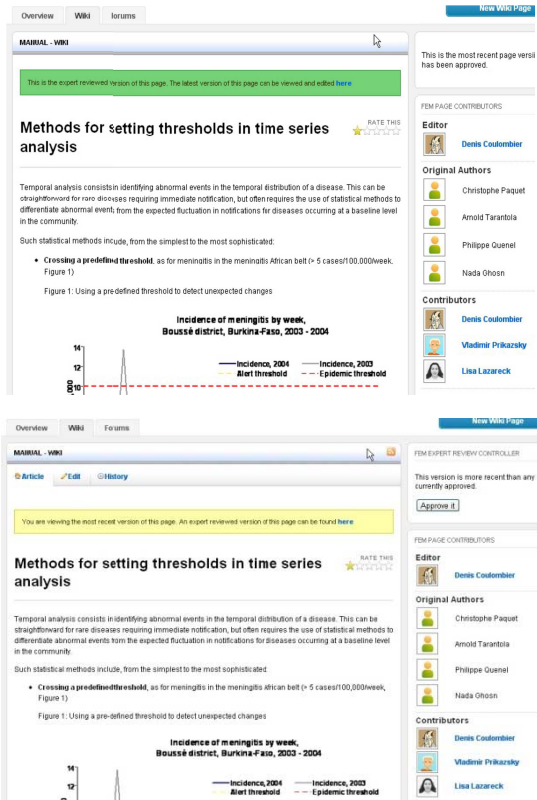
Overview Wiki forums

New Wiki Page

MANUAL - WIKI

This is the expert reviewed version of this page. The latest version of this page can be viewed and edited here

Methods for setting thresholds in time series analysis

RATE THIS

Temporal analysis consists in identifying abnormal events in the temporal distribution of a disease. This can be straightforward for rare diseases requiring immediate notification, but often requires the use of statistical methods to differentiate abnormal events from the expected fluctuation in notifications for diseases occurring at a baseline level in the community.

Such statistical methods include, from the simplest to the most sophisticated:

- Crossing a predefined threshold, as for meningitis in the meningitis African belt (> 5 cases/100,000/week, Figure 1)

Figure 1: Using a pre-defined threshold to detect unexpected changes

Incidence of meningitis by week,
Boussé district, Burkina-Faso, 2003 - 2004

14
12
10
.000

Incidence, 2004
Incidence, 2003
Alert threshold
Epidemic threshold

This is the most recent page version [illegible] has been approved.

FEM PAGE CONTRIBUTORS

Editor
Denis Coulombier

Original Authors
Christophe Paquet
Arnold Tarantola
Philippe Quenel
Nada Ghosn

Contributors
Denis Coulombier
Vladimir Prikazsky
Lisa Lazareck

Overview Wiki Forums

New Wiki Page

MANUAL - WIKI

Article Edit History

You are viewing the most recent version of this page. An expert reviewed version of this page can be found here

Methods for setting thresholds in time series analysis

RATE THIS

Temporal analysis consists in identifying abnormal events in the temporal distribution of a disease. This can be straightforward for rare diseases requiring immediate notification, but often requires the use of statistical methods to differentiate abnormal events from the expected fluctuation in notifications for diseases occurring at a baseline level in the community.

Such statistical methods include, from the simplest to the most sophisticated:

- Crossing a predefinedthreshold, as for meningitis in the meningitis african belt (> 5 cases/100,000/week, Figure 1)

Figure 1: Using a pre-defined threshold to detect unexpected changes

Incidence of meningitis by week,
Boussé district, Burkina-Faso, 2003 - 2004

14
12
10

Incidence, 2004
Incidence, 2003
Alert threshold
Epidemic threshold

FEM EXPERT REVIEW CONTROLLER

This version is more recent than any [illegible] currently approved.

Approve it

FEM PAGE CONTRIBUTORS

Editor
Denis Coulombier

Original Authors
Christophe Paquet
Arnold Tarantola
Philippe Quenel
Nada Ghosn

Contributors
Denis Coulombier
Vladimir Prikazsky
Lisa Lazareck